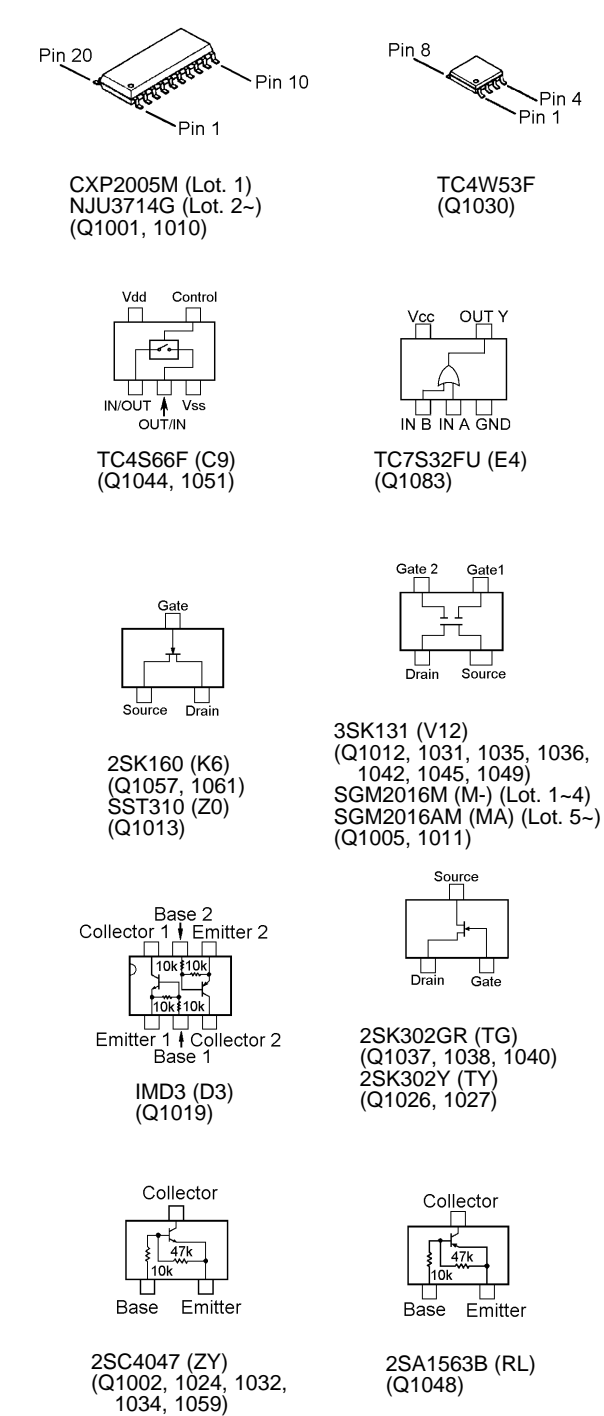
Pin 20
Pin 10
Pin 1

CXP2005M (Lot. 1)
NJU3714G (Lot. 2~)
(Q1001, 1010)

Pin 8
Pin 4
Pin 1

TC4W53F
(Q1030)

Vdd Control
IN/OUT Vss
OUT/IN

TC4S66F (C9)
(Q1044, 1051)

Vcc OUT Y
IN B IN A GND

TC7S32FU (E4)
(Q1083)

Gate
Source Drain

2SK160 (K6)
(Q1057, 1061)
SST310 (Z0)
(Q1013)

Gate 2 Gate1
Drain Source

3SK131 (V12)
(Q1012, 1031, 1035, 1036, 1042, 1045, 1049)
SGM2016M (M-) (Lot. 1~4)
SGM2016AM (MA) (Lot. 5~)
(Q1005, 1011)

Base 2
Collector 1 Emitter 2
10k 10k
10k 10k
Emitter 1 Collector 2
Base 1

IMD3 (D3)
(Q1019)

Source
Drain Gate

2SK302GR (TG)
(Q1037, 1038, 1040)
2SK302Y (TY)
(Q1026, 1027)

Collector
47k
10k
Base Emitter

2SC4047 (ZY)
(Q1002, 1024, 1032, 1034, 1059)

Collector
47k
10k
Base Emitter

2SA1563B (RL)
(Q1048)